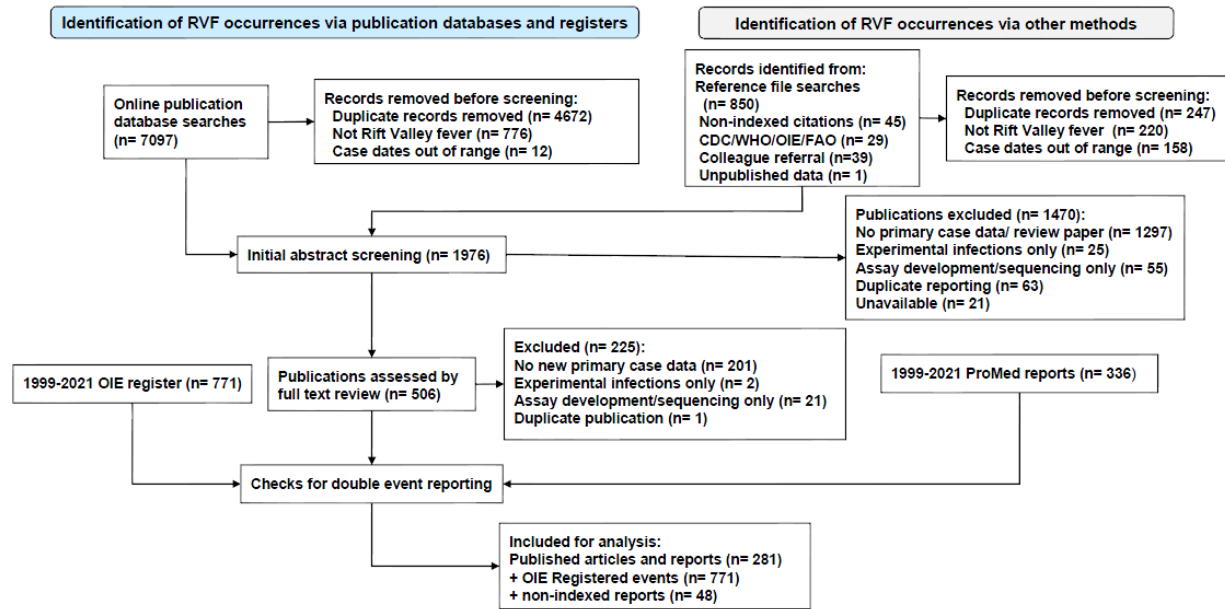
Identification of RVF occurrences via publication databases and registers

Identification of RVF occurrences via other methods

Online publication database searches (n= 7097)

Records removed before screening:
Duplicate records removed (n= 4672)
Not Rift Valley fever (n= 776)
Case dates out of range (n= 12)

Records identified from:
Reference file searches (n= 850)
Non-indexed citations (n= 45)
CDC/WHO/OIE/FAO (n= 29)
Colleague referral (n=39)
Unpublished data (n= 1)

Records removed before screening:
Duplicate records removed (n= 247)
Not Rift Valley fever (n= 220)
Case dates out of range (n= 158)

Initial abstract screening (n= 1976)

Publications excluded (n= 1470):
No primary case data/ review paper (n= 1297)
Experimental infections only (n= 25)
Assay development/sequencing only (n= 55)
Duplicate reporting (n= 63)
Unavailable (n= 21)

1999-2021 OIE register (n= 771)

Publications assessed by full text review (n= 506)

Excluded (n= 225):
No new primary case data (n= 201)
Experimental infections only (n= 2)
Assay development/sequencing only (n= 21)
Duplicate publication (n= 1)

1999-2021 ProMed reports (n= 336)

Checks for double event reporting

Included for analysis:
Published articles and reports (n= 281)
+ OIE Registered events (n= 771)
+ non-indexed reports (n= 48)